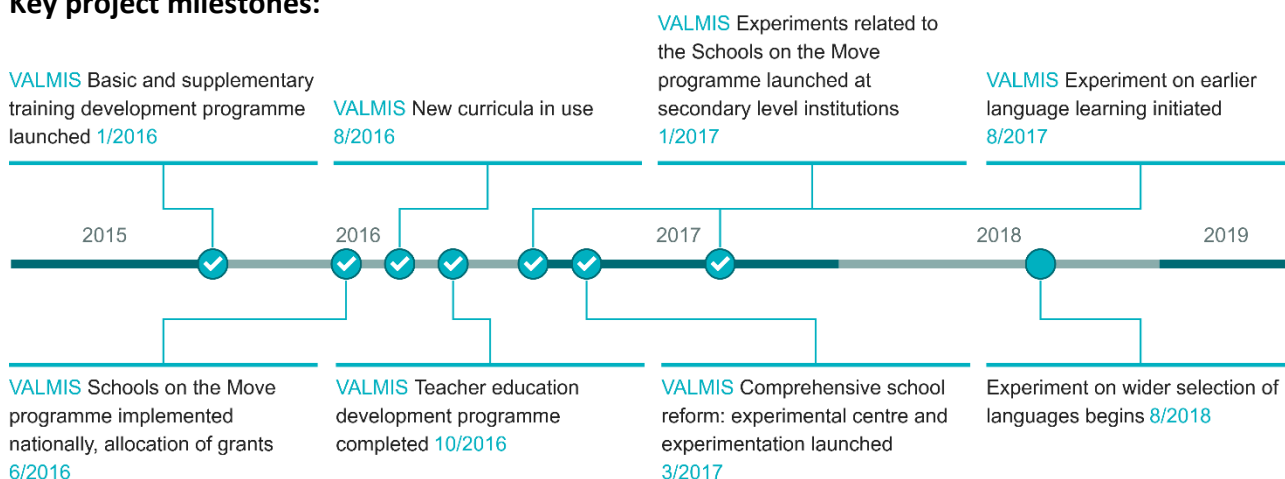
Key project milestones:

VALMIS Basic and supplementary training development programme launched 1/2016

VALMIS New curricula in use 8/2016

VALMIS Experiments related to the Schools on the Move programme launched at secondary level institutions 1/2017

VALMIS Experiment on earlier language learning initiated 8/2017

2015

2016

2017

2018

2019

VALMIS Schools on the Move programme implemented nationally, allocation of grants 6/2016

VALMIS Teacher education development programme completed 10/2016

VALMIS Comprehensive school reform: experimental centre and experimentation launched 3/2017

Experiment on wider selection of languages begins 8/2018